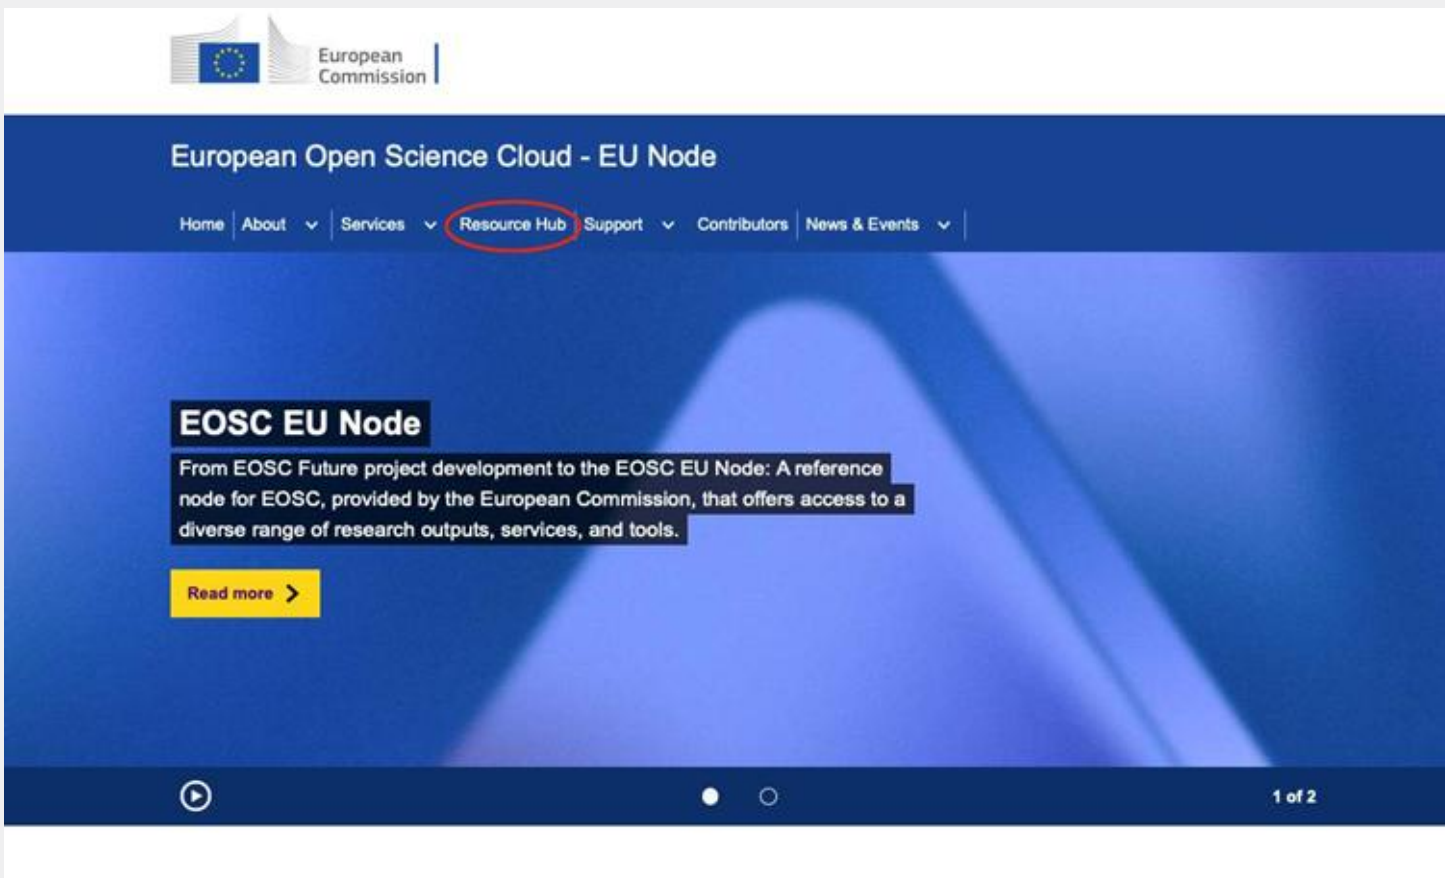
European Commission

European Open Science Cloud - EU Node

Home | About | Services | Resource Hub | Support | Contributors | News & Events

EOSC EU Node

From EOSC Future project development to the EOSC EU Node: A reference node for EOSC, provided by the European Commission, that offers access to a diverse range of research outputs, services, and tools.

Read more

1 of 2